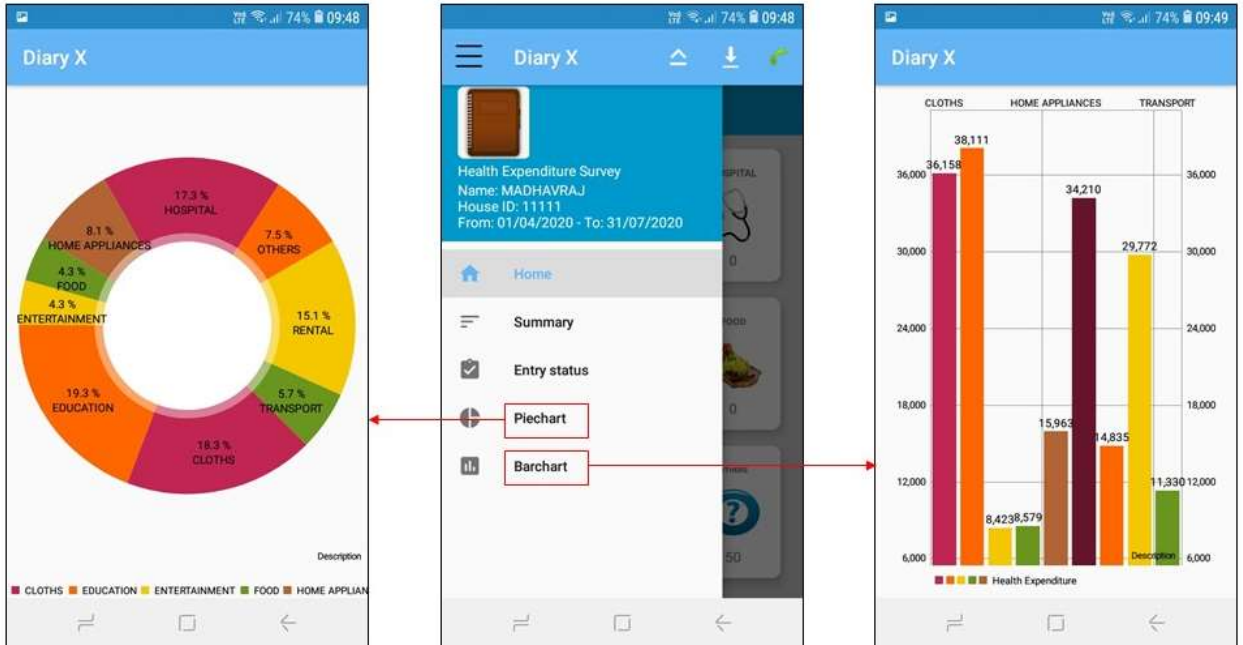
74% 09:48

Diary X

17.3 %
HOSPITAL

7.5 %
OTHERS

8.1 %
HOME APPLIANCES

4.3 %
FOOD

4.3 %
ENTERTAINMENT

15.1 %
RENTAL

5.7 %
TRANSPORT

19.3 %
EDUCATION

18.3 %
CLOTHS

Description

CLOTHS EDUCATION ENTERTAINMENT FOOD HOME APPLIAN

74% 09:48

Diary X

Health Expenditure Survey
Name: MADHAVRAJ
House ID: 11111
From: 01/04/2020 - To: 31/07/2020

Home

Summary

Entry status

Piechart

Barchart

HOSPITAL

0

FOOD

0

50

74% 09:49

Diary X

CLOTHS HOME APPLIANCES TRANSPORT

36,158
38,111
8,423
8,579
15,963
34,210
14,835
29,772
11,330

36,000
30,000
24,000
18,000
12,000
6,000

36,000
30,000
24,000
18,000
12,000
6,000

Description

Health Expenditure